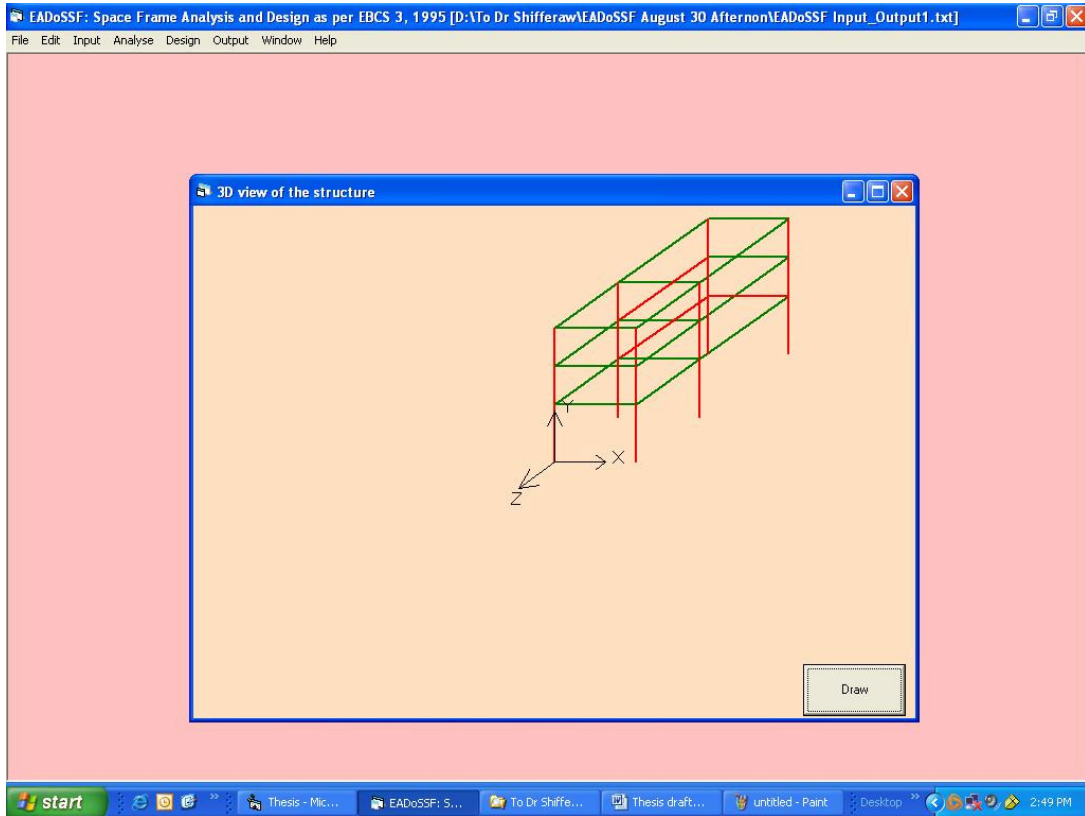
EADoSSF: Space Frame Analysis and Design as per EBCS 3, 1995 [D:\To Dr Shifferaw\EADoSSF August 30 Afternon\EADoSSF Input_Output1.txt]

File Edit Input Analyse Design Output Window Help

3D view of the structure

Y

X

Z

Draw

start

Thesis - Mic...

EADoSSF: S...

To Dr Shiffe...

Thesis draft...

untitled - Paint

Desktop

2:49 PM